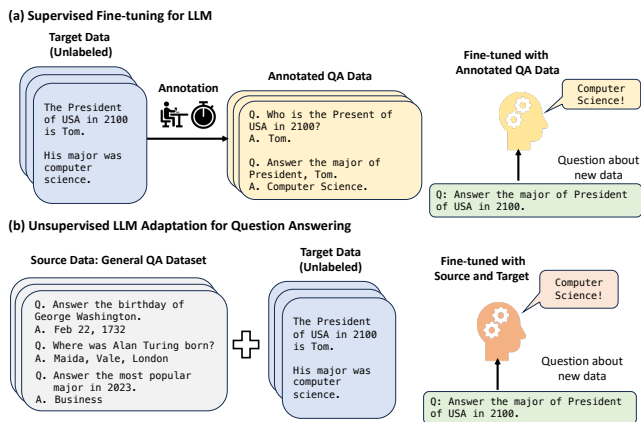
(a) Supervised Fine-tuning for LLM

Target Data (Unlabeled)

The President of USA in 2100 is Tom.

His major was computer science.

Annotation

Annotated QA Data

Q. Who is the Present of USA in 2100?
A. Tom.

Q. Answer the major of President, Tom.
A. Computer Science.

Fine-tuned with Annotated QA Data

Computer Science!

Question about new data

Q: Answer the major of President of USA in 2100.

(b) Unsupervised LLM Adaptation for Question Answering

Source Data: General QA Dataset

Q. Answer the birthday of George Washington.
A. Feb 22, 1732

Q. Where was Alan Turing born?
A. Maida, Vale, London

Q. Answer the most popular major in 2023.
A. Business

Target Data (Unlabeled)

The President of USA in 2100 is Tom.

His major was computer science.

Fine-tuned with Source and Target

Computer Science!

Question about new data

Q: Answer the major of President of USA in 2100.